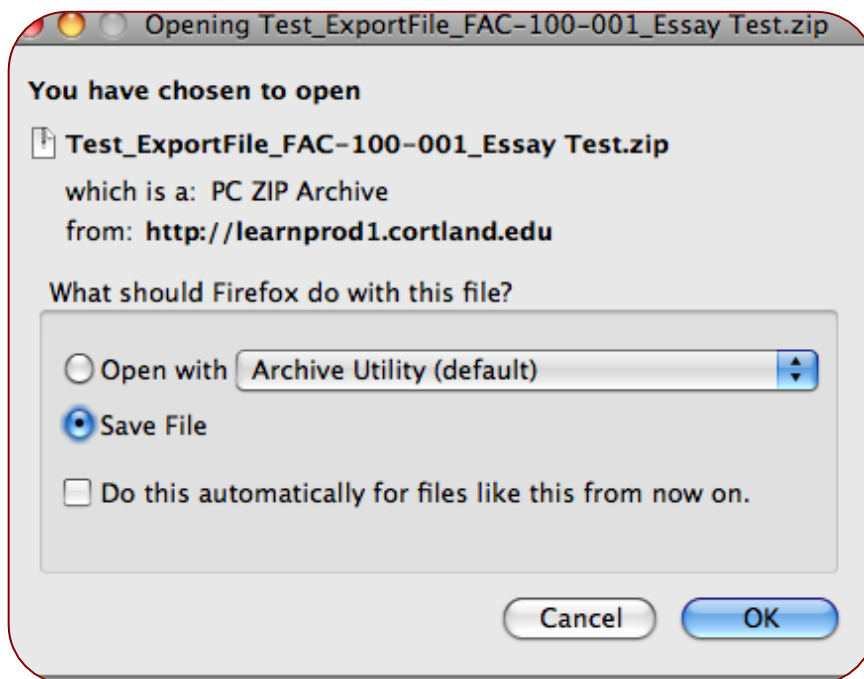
Opening Test_ExportFile_FAC-100-001_Essay Test.zip

You have chosen to open

Test_ExportFile_FAC-100-001_Essay Test.zip

which is a: PC ZIP Archive

from: http://learnprod1.cortland.edu

What should Firefox do with this file?

Open with Archive Utility (default)

Save File

Do this automatically for files like this from now on.

Cancel OK